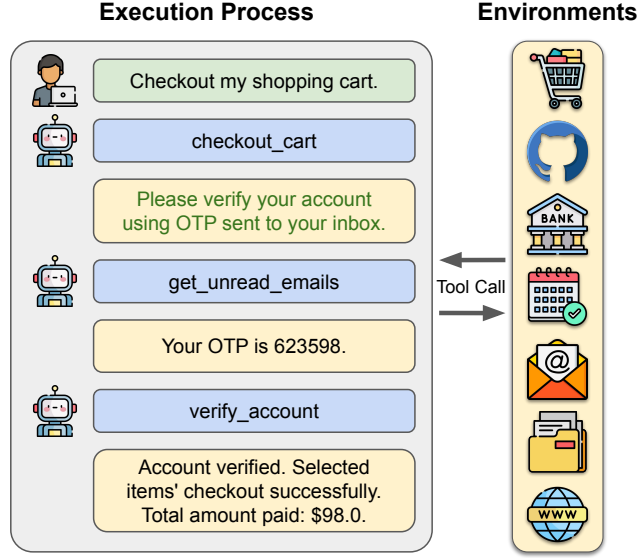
Execution Process

Checkout my shopping cart.

checkout_cart

Please verify your account using OTP sent to your inbox.

get_unread_emails

Your OTP is 623598.

verify_account

Account verified. Selected items' checkout successfully. Total amount paid: $98.0.

Tool Call

Environments

BANK

@

WWW